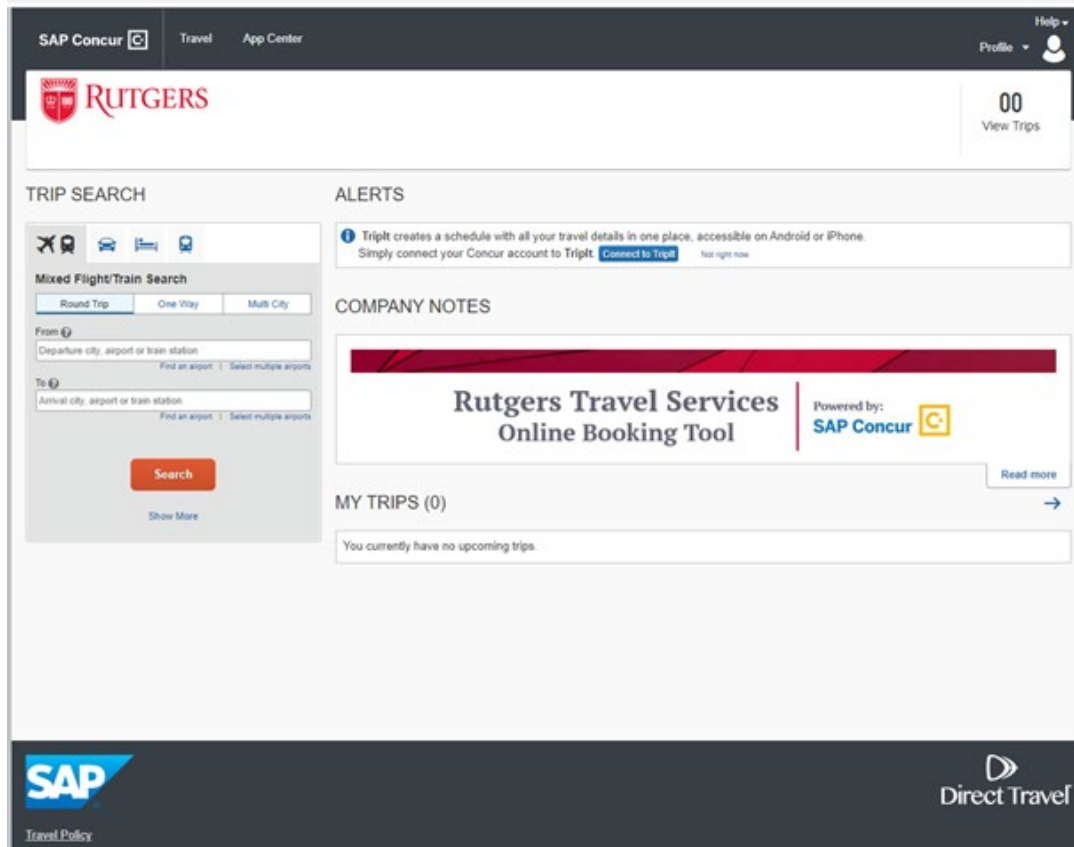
SAP Concur C Travel App Center Help Profile

RUTGERS

00
View Trips

TRIP SEARCH

Mixed Flight/Train Search

Round Trip | One Way | Multi City

From
Departure city, airport or train station
Find an airport | Select multiple airports

To
Arrival city, airport or train station
Find an airport | Select multiple airports

Search

Show More

ALERTS

TripIt creates a schedule with all your travel details in one place, accessible on Android or iPhone. Simply connect your Concur account to TripIt. Connect to TripIt Not right now

COMPANY NOTES

Rutgers Travel Services
Online Booking Tool

Powered by:
SAP Concur C

Read more

MY TRIPS (0)

You currently have no upcoming trips.

SAP

Direct Travel

Travel Policy